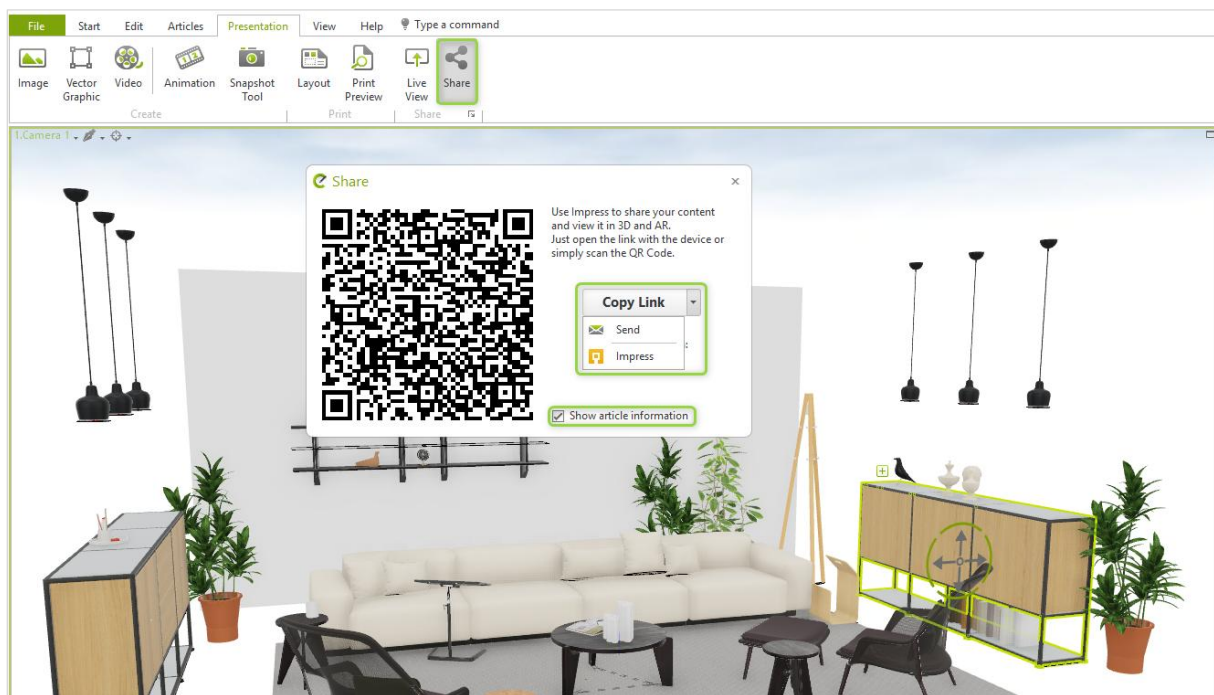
File Start Edit Articles Presentation View Help Type a command

Image Vector Graphic Video Animation Snapshot Tool Layout Print Preview Live View Share

Create Print Share

1.Camera 1

Share ×

Use Impress to share your content and view it in 3D and AR. Just open the link with the device or simply scan the QR Code.

Copy Link

Send

Impress

Show article information